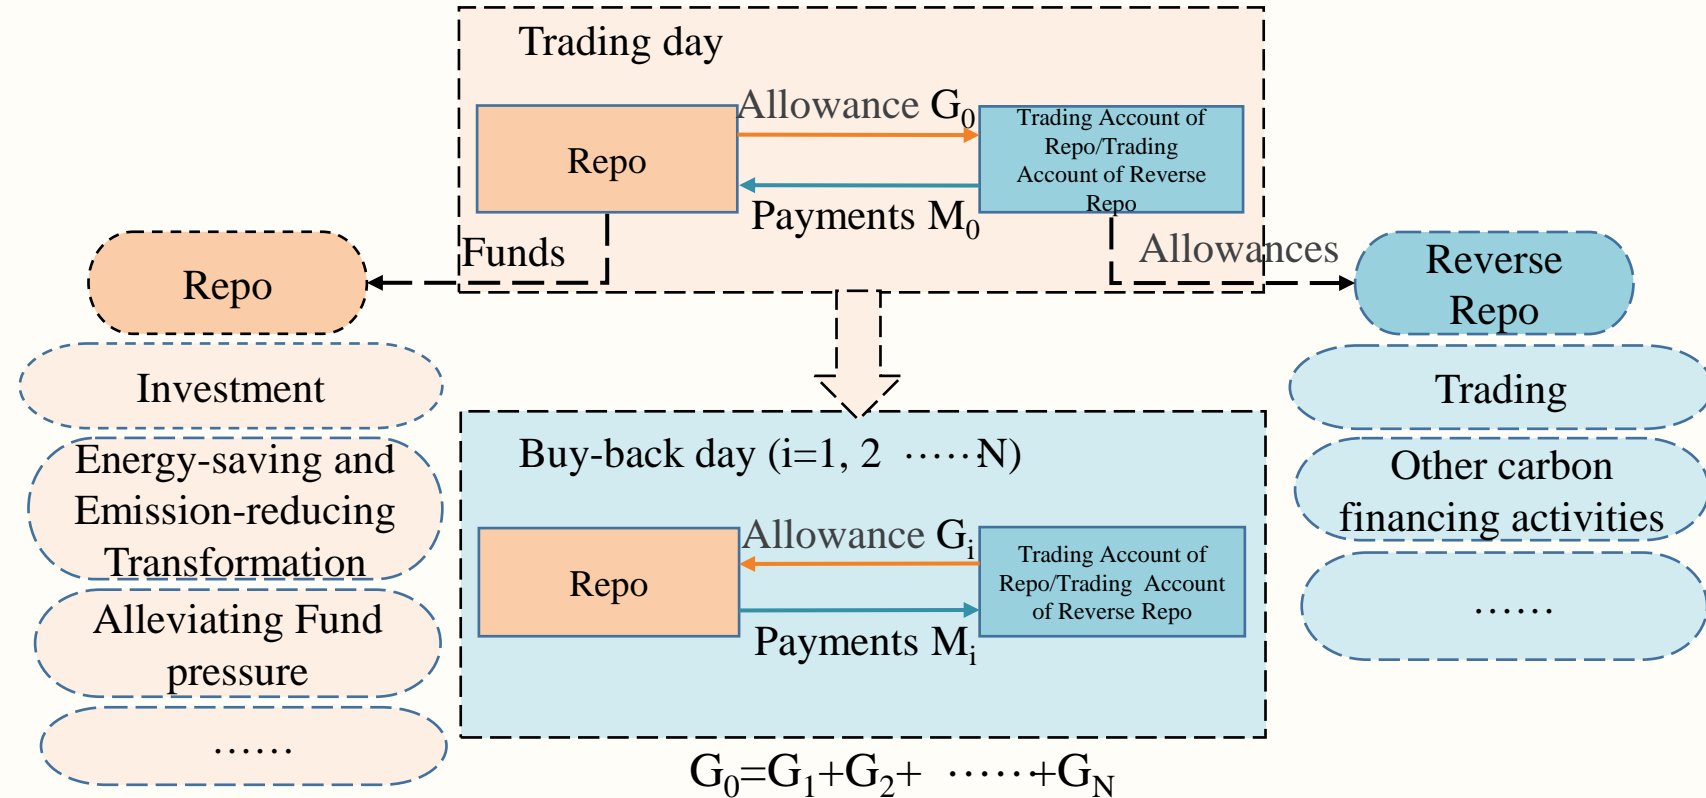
Trading day

Allowance $G_0$

Repo

Trading Account of Repo/Trading Account of Reverse Repo

Payments $M_0$

Funds

Allowances

Repo

Reverse Repo

Investment

Energy-saving and Emission-reducing Transformation

Alleviating Fund pressure

……

Trading

Other carbon financing activities

……

Buy-back day (i=1, 2 ·····N)

Allowance $G_i$

Repo

Trading Account of Repo/Trading Account of Reverse Repo

Payments $M_i$

$G_0=G_1+G_2+ \cdots\cdots+G_N$